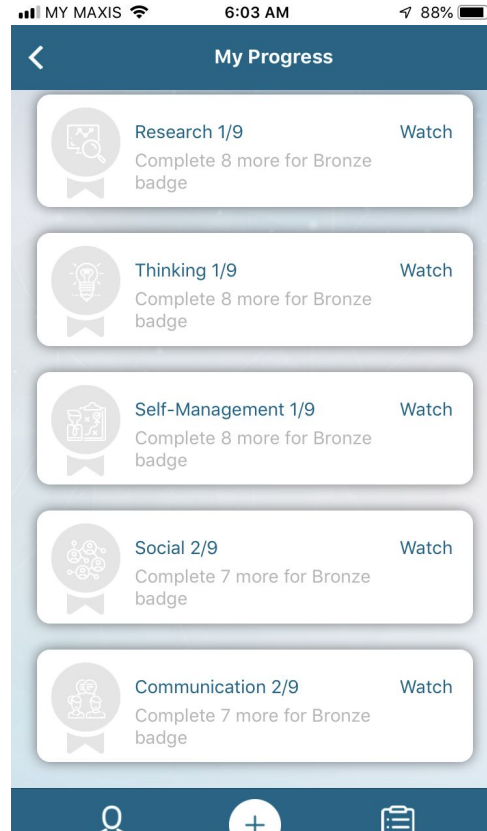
MY MAXIS 6:03 AM 88%

My Progress

Research 1/9
Complete 8 more for Bronze badge
Watch

Thinking 1/9
Complete 8 more for Bronze badge
Watch

Self-Management 1/9
Complete 8 more for Bronze badge
Watch

Social 2/9
Complete 7 more for Bronze badge
Watch

Communication 2/9
Complete 7 more for Bronze badge
Watch

+